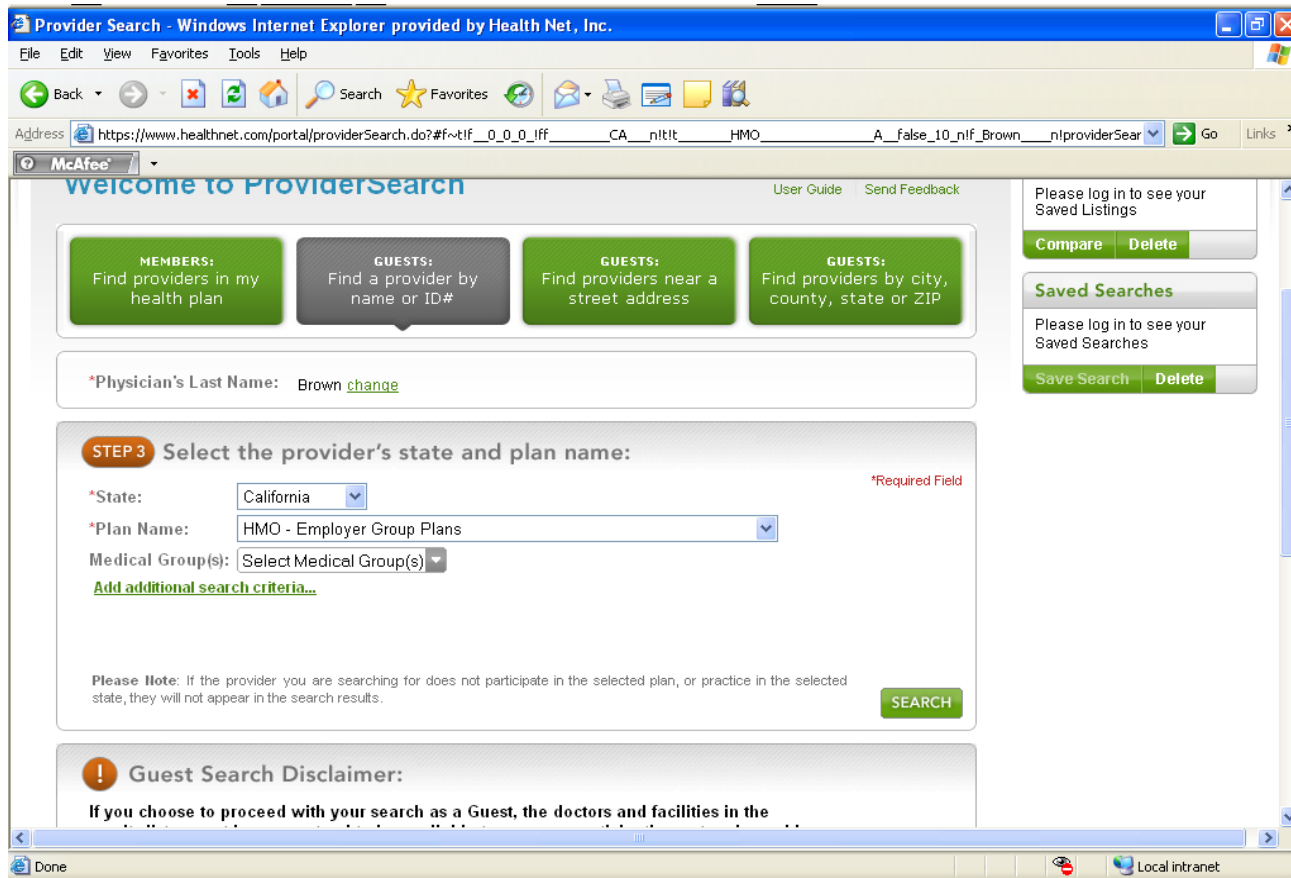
Provider Search - Windows Internet Explorer provided by Health Net, Inc.

File Edit View Favorites Tools Help

Back Search Favorites

Address https://www.healthnet.com/portal/providerSearch.do?#f~t!f__0_0_0_!ff________CA___n!t!t_______HMO________________A__false_10_n!f_Brown____n!providerSear Go Links

McAfee

Welcome to ProviderSearch

User Guide Send Feedback

Please log in to see your Saved Listings

Compare Delete

Saved Searches

Please log in to see your Saved Searches

Save Search Delete

MEMBERS: Find providers in my health plan

GUESTS: Find a provider by name or ID#

GUESTS: Find providers near a street address

GUESTS: Find providers by city, county, state or ZIP

*Physician's Last Name: Brown change

STEP 3 Select the provider's state and plan name:

*Required Field

*State: California

*Plan Name: HMO - Employer Group Plans

Medical Group(s): Select Medical Group(s)

Add additional search criteria...

Please Note: If the provider you are searching for does not participate in the selected plan, or practice in the selected state, they will not appear in the search results.

SEARCH

Guest Search Disclaimer:

If you choose to proceed with your search as a Guest, the doctors and facilities in the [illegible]

Done Local intranet